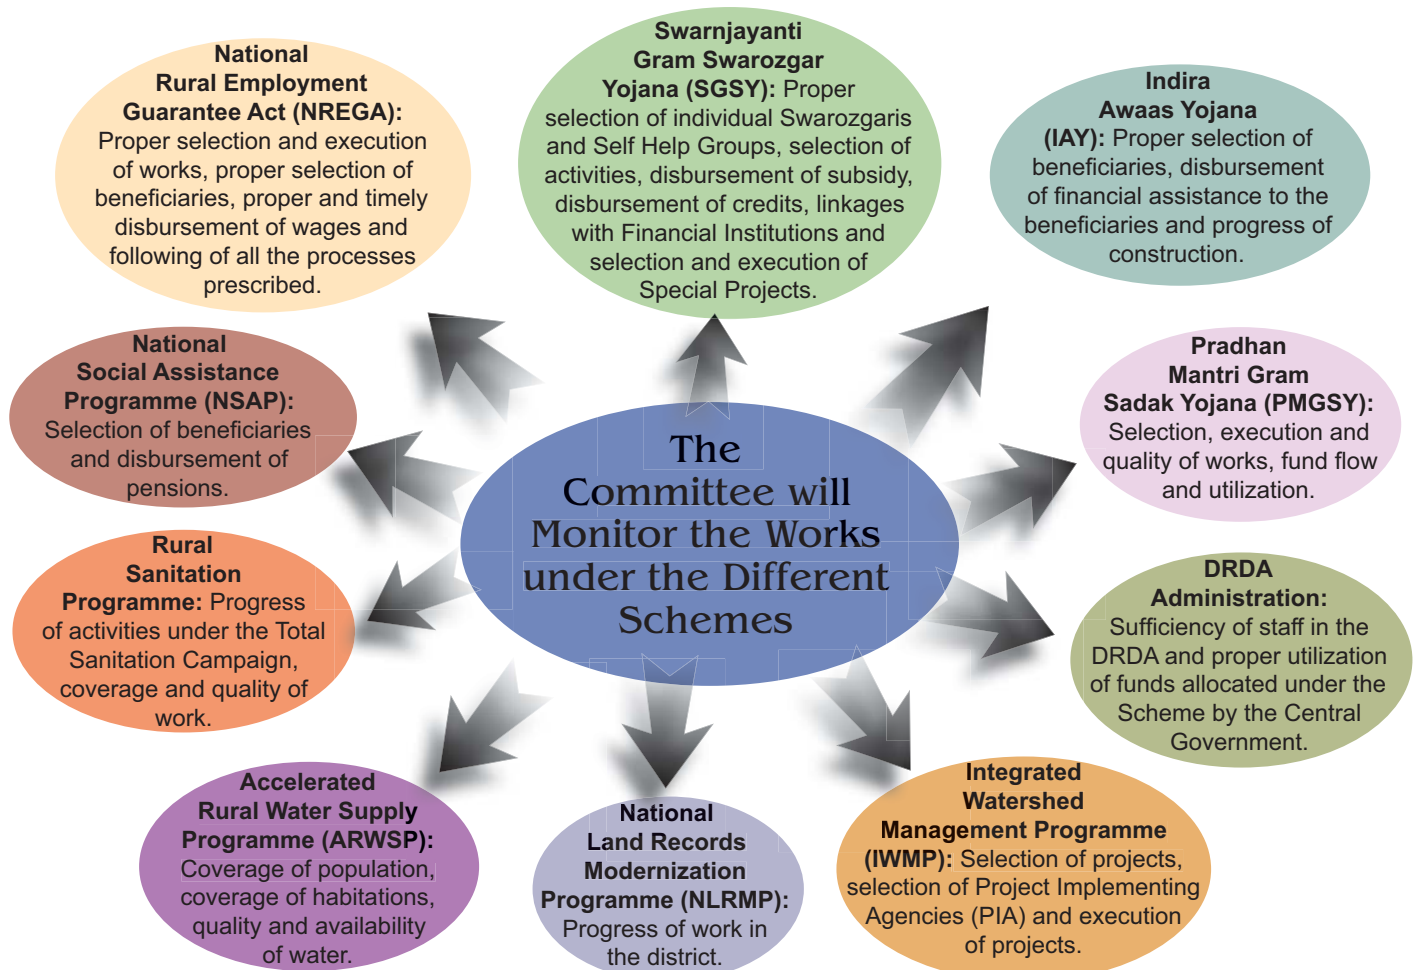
The Committee will Monitor the Works under the Different Schemes

National Rural Employment Guarantee Act (NREGA): Proper selection and execution of works, proper selection of beneficiaries, proper and timely disbursement of wages and following of all the processes prescribed.

Swarnjayanti Gram Swarozgar Yojana (SGSY): Proper selection of individual Swarozgaris and Self Help Groups, selection of activities, disbursement of subsidy, disbursement of credits, linkages with Financial Institutions and selection and execution of Special Projects.

Indira Awaas Yojana (IAY): Proper selection of beneficiaries, disbursement of financial assistance to the beneficiaries and progress of construction.

National Social Assistance Programme (NSAP): Selection of beneficiaries and disbursement of pensions.

Pradhan Mantri Gram Sadak Yojana (PMGSY): Selection, execution and quality of works, fund flow and utilization.

Rural Sanitation Programme: Progress of activities under the Total Sanitation Campaign, coverage and quality of work.

DRDA Administration: Sufficiency of staff in the DRDA and proper utilization of funds allocated under the Scheme by the Central Government.

Accelerated Rural Water Supply Programme (ARWSP): Coverage of population, coverage of habitations, quality and availability of water.

National Land Records Modernization Programme (NLRMP): Progress of work in the district.

Integrated Watershed Management Programme (IWMP): Selection of projects, selection of Project Implementing Agencies (PIA) and execution of projects.